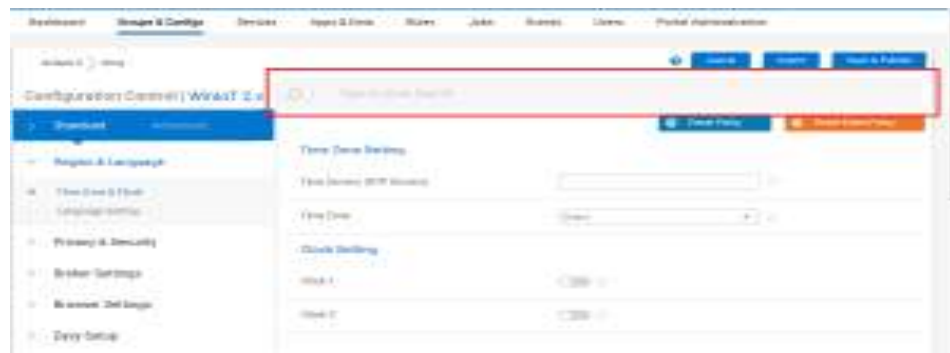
Dashboard Images & Configs Devices Apps & Data Rules Jobs Events Users Portal Administration

Images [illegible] Setting

Configuration Center | WinaT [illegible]

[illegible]

Standard Advanced

Region & Language

Time Zone & Clock

Language Setting

Privacy & Security

Broker Settings

Browser Settings

Easy Setup

Time Zone Setting

Time Server (NTP Server)

Time Zone

Clock Setting

Clock 1

Clock 2